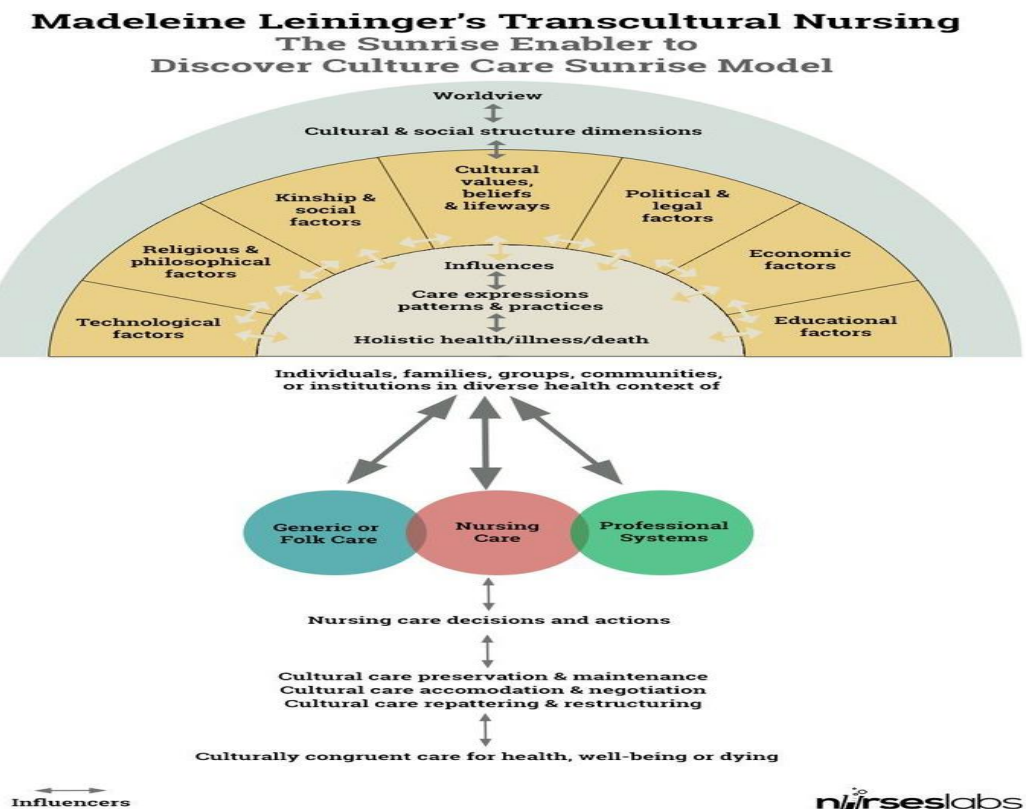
Madeleine Leininger's Transcultural Nursing
The Sunrise Enabler to Discover Culture Care Sunrise Model

Worldview

Cultural & social structure dimensions

Cultural values, beliefs & lifeways

Kinship & social factors

Political & legal factors

Religious & philosophical factors

Economic factors

Technological factors

Educational factors

Influences

Care expressions patterns & practices

Holistic health/illness/death

Individuals, families, groups, communities, or institutions in diverse health context of

Generic or Folk Care

Nursing Care

Professional Systems

Nursing care decisions and actions

Cultural care preservation & maintenance
Cultural care accomodation & negotiation
Cultural care repattering & restructuring

Culturally congruent care for health, well-being or dying

Influencers

nurseslabs